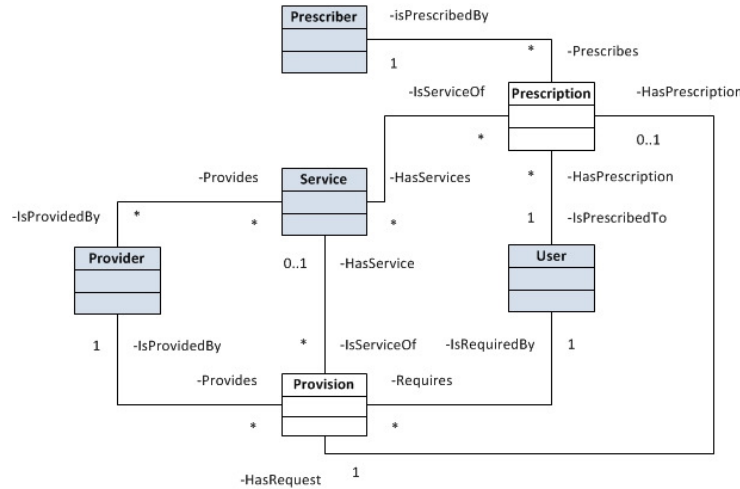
Prescriber

-isPrescribedBy

*

-Prescribes

1

-IsServiceOf

Prescription

-HasPrescription

*

0..1

-Provides

Service

-HasServices

*

-HasPrescription

-IsProvidedBy

*

*

*

1

-IsPrescribedTo

Provider

0..1

-HasService

User

1

-IsProvidedBy

*

-IsServiceOf

-IsRequiredBy

1

-Provides

Provision

-Requires

*

*

1

-HasRequest